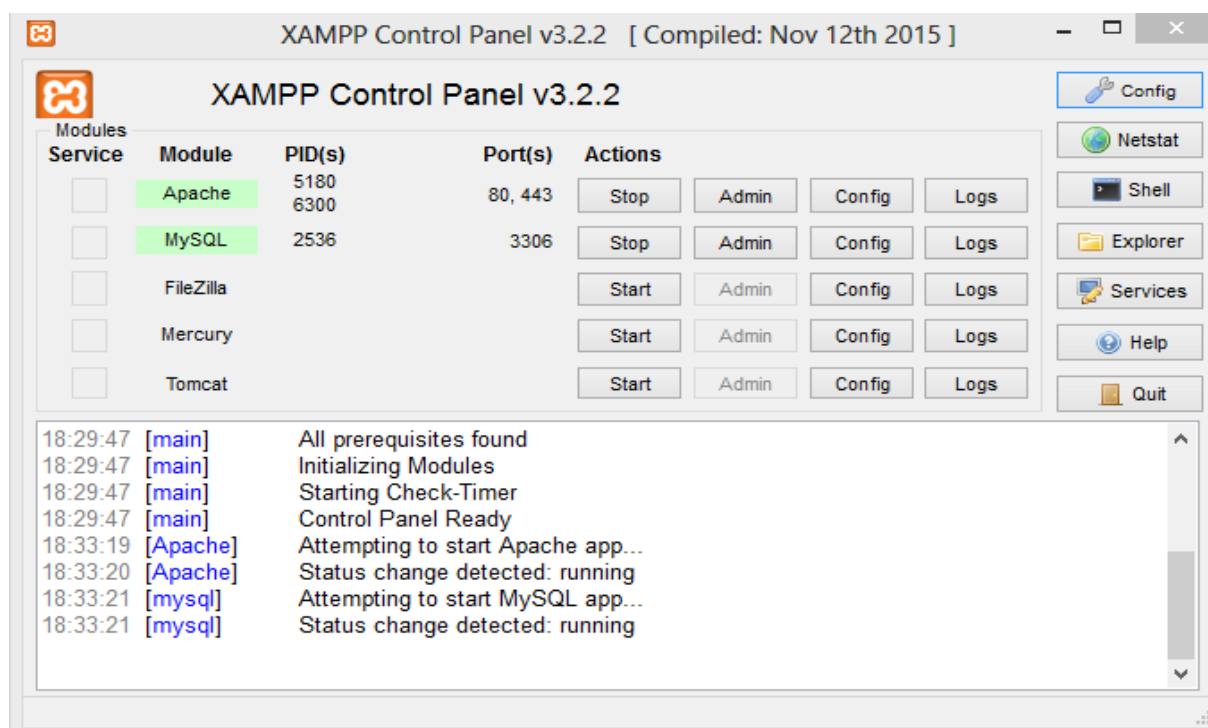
XAMPP Control Panel v3.2.2 [ Compiled: Nov 12th 2015 ]

XAMPP Control Panel v3.2.2

Modules

| Service | Module | PID(s) | Port(s) | Actions | | | |
|---|---|---|---|---|---|---|---|
| | Apache | 5180 6300 | 80, 443 | Stop | Admin | Config | Logs |
| | MySQL | 2536 | 3306 | Stop | Admin | Config | Logs |
| | FileZilla | | | Start | Admin | Config | Logs |
| | Mercury | | | Start | Admin | Config | Logs |
| | Tomcat | | | Start | Admin | Config | Logs |

Config
Netstat
Shell
Explorer
Services
Help
Quit

18:29:47 [main] All prerequisites found
18:29:47 [main] Initializing Modules
18:29:47 [main] Starting Check-Timer
18:29:47 [main] Control Panel Ready
18:33:19 [Apache] Attempting to start Apache app...
18:33:20 [Apache] Status change detected: running
18:33:21 [mysql] Attempting to start MySQL app...
18:33:21 [mysql] Status change detected: running